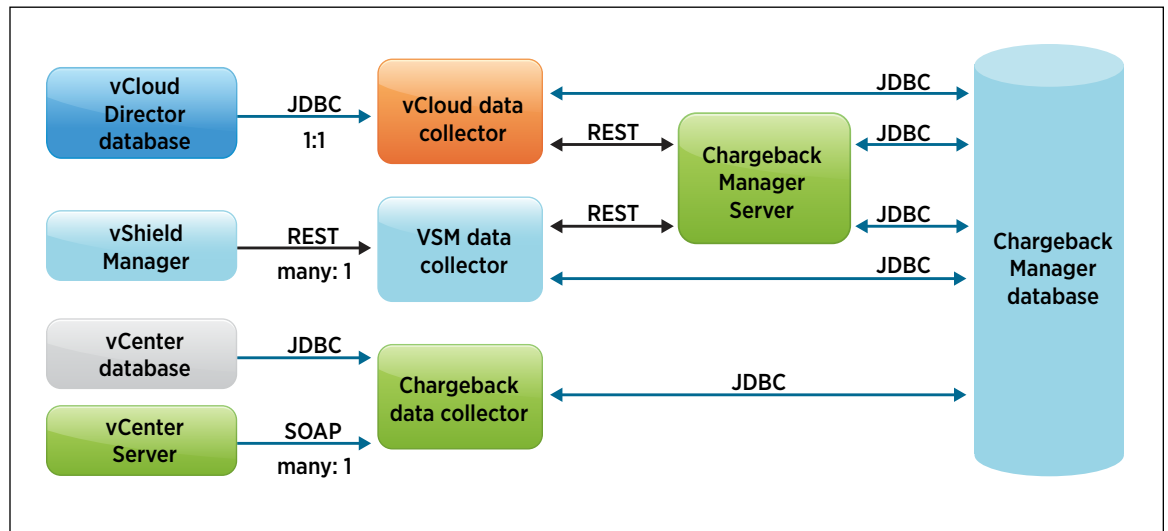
vCloud Director database

JDBC

1:1

vCloud data collector

JDBC

REST

Chargeback Manager Server

JDBC

vShield Manager

REST

many: 1

VSM data collector

REST

JDBC

JDBC

Chargeback Manager database

vCenter database

JDBC

Chargeback data collector

JDBC

vCenter Server

SOAP

many: 1